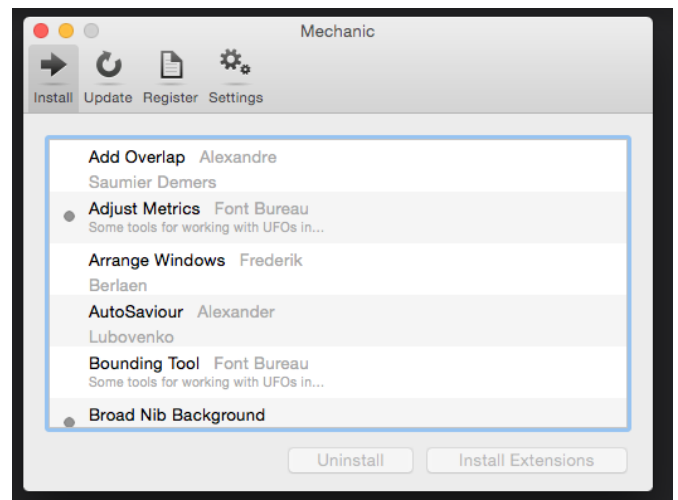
Mechanic

Install Update Register Settings

Add Overlap Alexandre Saumier Demers

Adjust Metrics Font Bureau
Some tools for working with UFOs in...

Arrange Windows Frederik Berlaen

AutoSaviour Alexander Lubovenko

Bounding Tool Font Bureau
Some tools for working with UFOs in...

Broad Nib Background

Uninstall Install Extensions